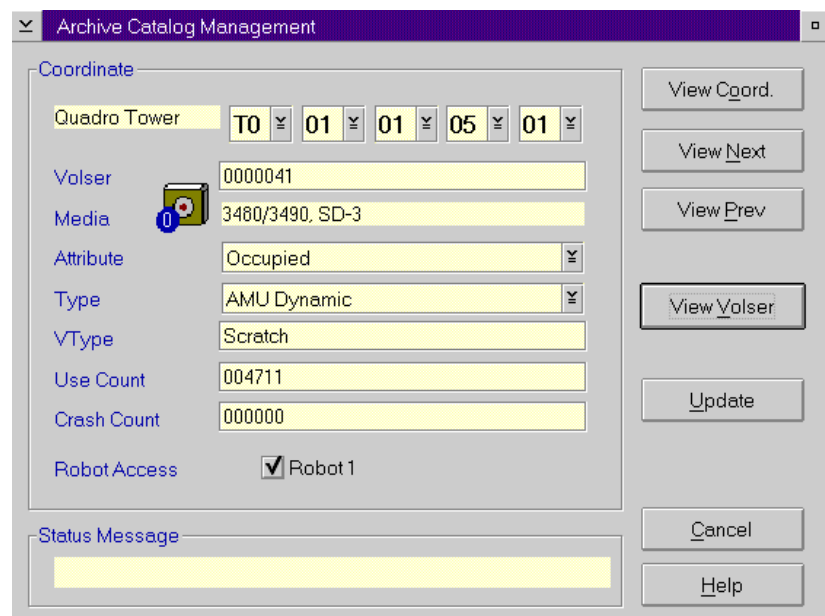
Archive Catalog Management

Coordinate

Quadro Tower T0 01 01 05 01

Volser 0000041

Media 3480/3490, SD-3

0

Attribute Occupied

Type AMU Dynamic

VType Scratch

Use Count 004711

Crash Count 000000

Robot Access Robot 1

Status Message

View Coord.

View Next

View Prev

View Volser

Update

Cancel

Help